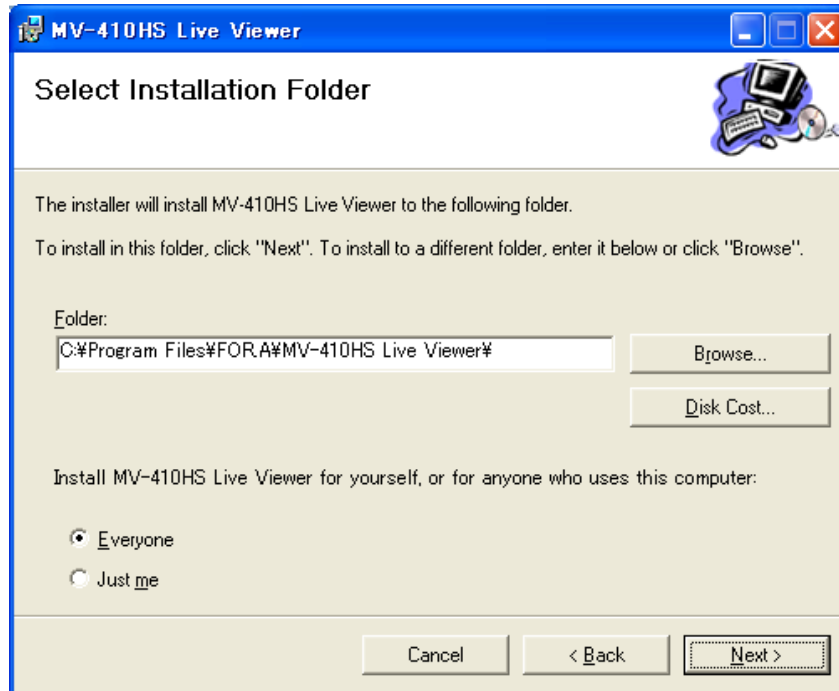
MV-410HS Live Viewer

Select Installation Folder

The installer will install MV-410HS Live Viewer to the following folder.

To install in this folder, click "Next". To install to a different folder, enter it below or click "Browse".

Folder:
C:¥Program Files¥FOR.A¥MV-410HS Live Viewer¥

Browse...

Disk Cost...

Install MV-410HS Live Viewer for yourself, or for anyone who uses this computer:

Everyone

Just me

Cancel

< Back

Next >